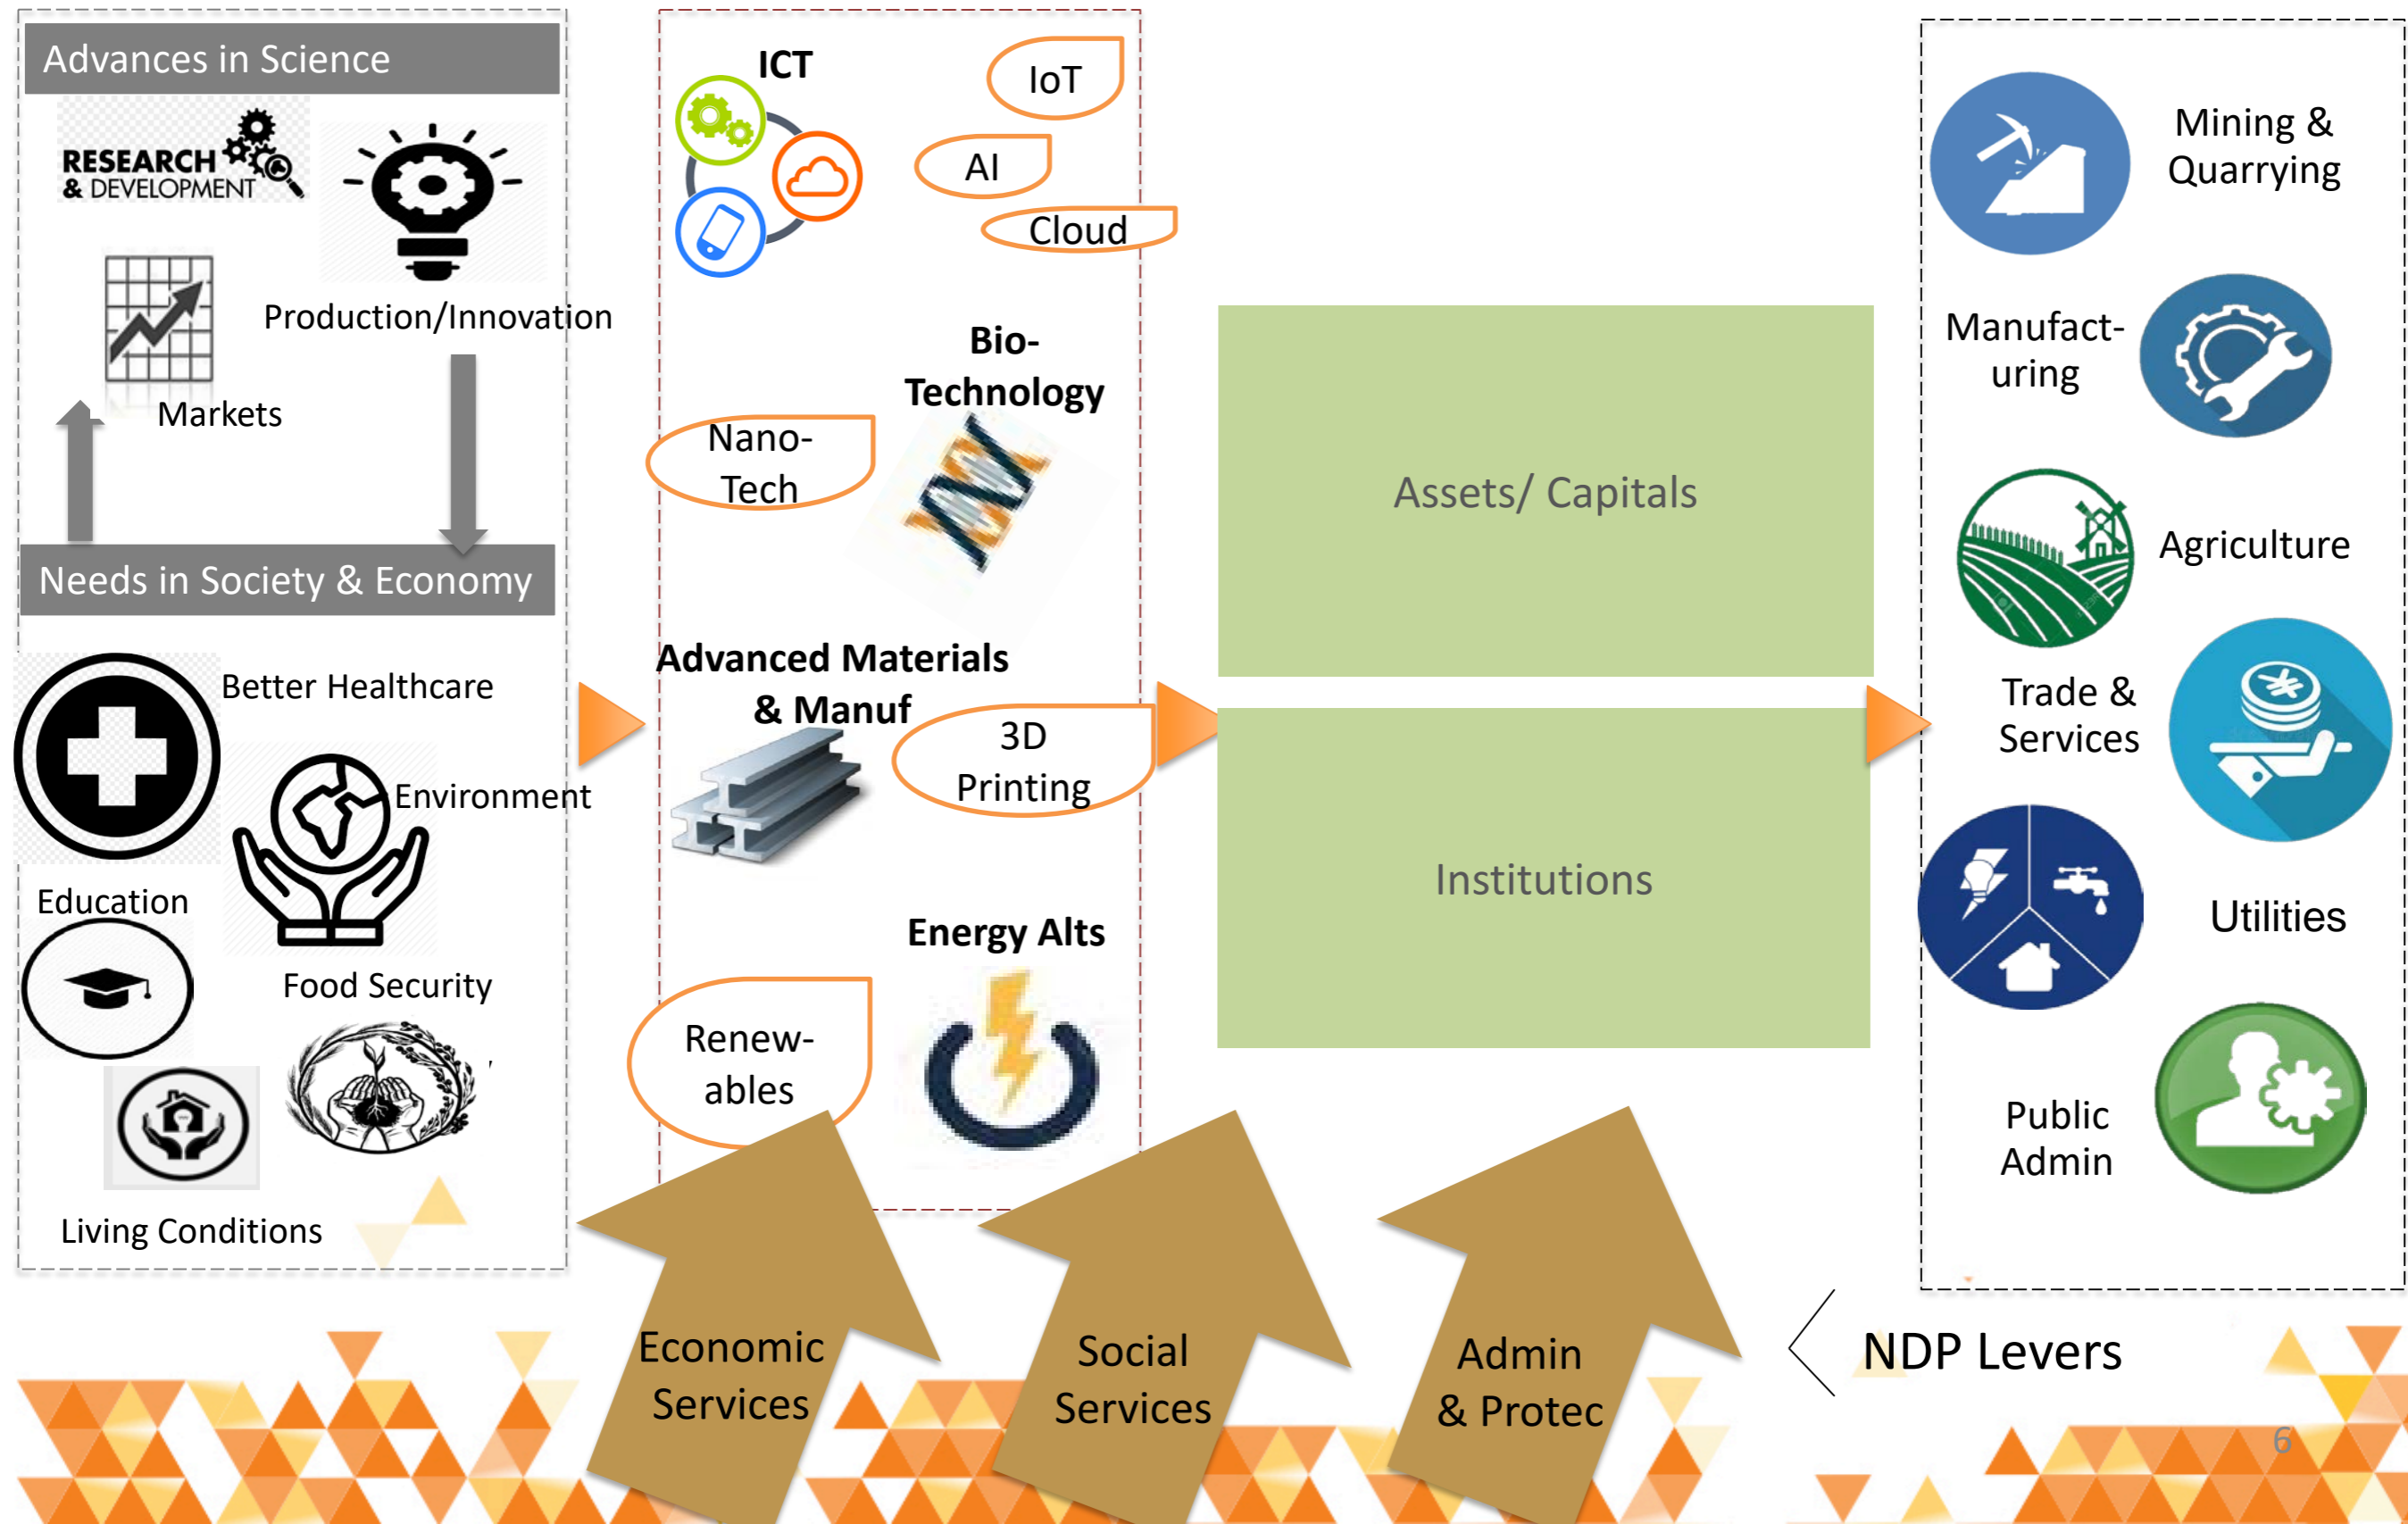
Advances in Science

RESEARCH & DEVELOPMENT

Production/Innovation

Markets

Needs in Society & Economy

Better Healthcare

Environment

Education

Food Security

Living Conditions

ICT

IoT

AI

Cloud

Bio-Technology

Nano-Tech

Advanced Materials & Manuf

3D Printing

Energy Alts

Renew-ables

Assets/ Capitals

Institutions

Mining & Quarrying

Manufact-uring

Agriculture

Trade & Services

Utilities

Public Admin

Economic Services

Social Services

Admin & Protec

NDP Levers

6